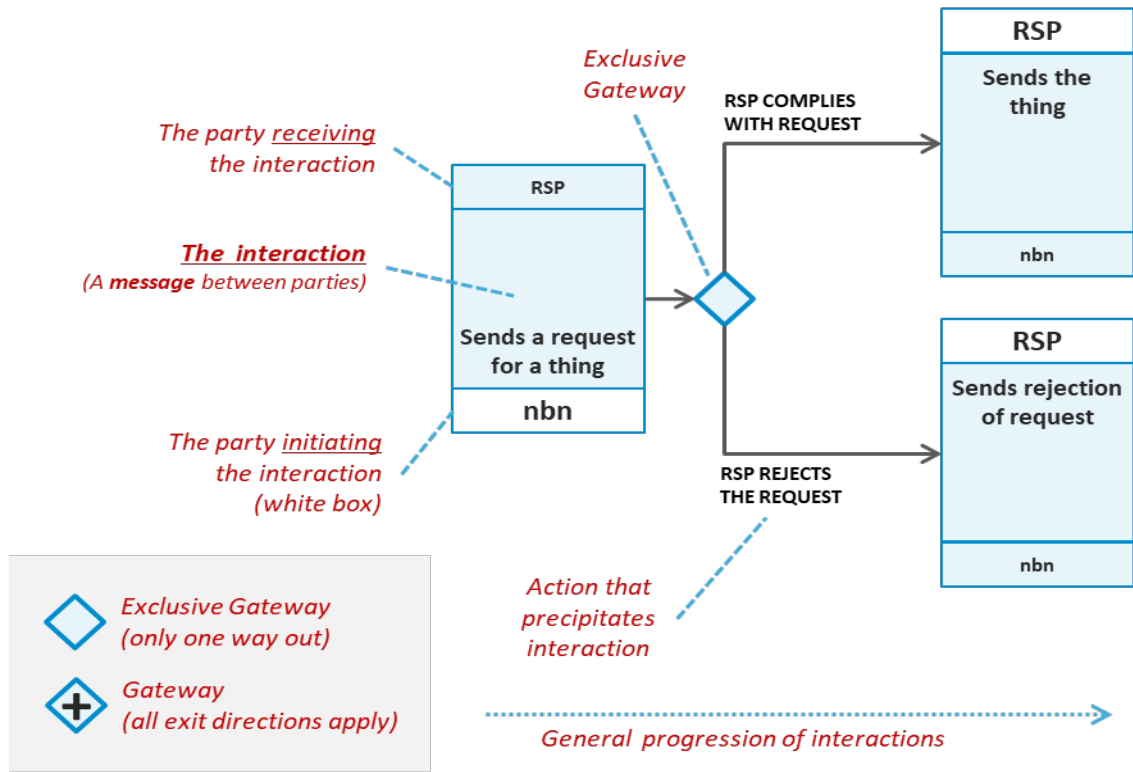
The party receiving the interaction

The interaction
(A message between parties)

The party initiating the interaction (white box)

RSP

Sends a request for a thing

nbn

Exclusive Gateway

RSP COMPLIES WITH REQUEST

RSP REJECTS THE REQUEST

Action that precipitates interaction

RSP

Sends the thing

nbn

RSP

Sends rejection of request

nbn

Exclusive Gateway (only one way out)

Gateway (all exit directions apply)

General progression of interactions